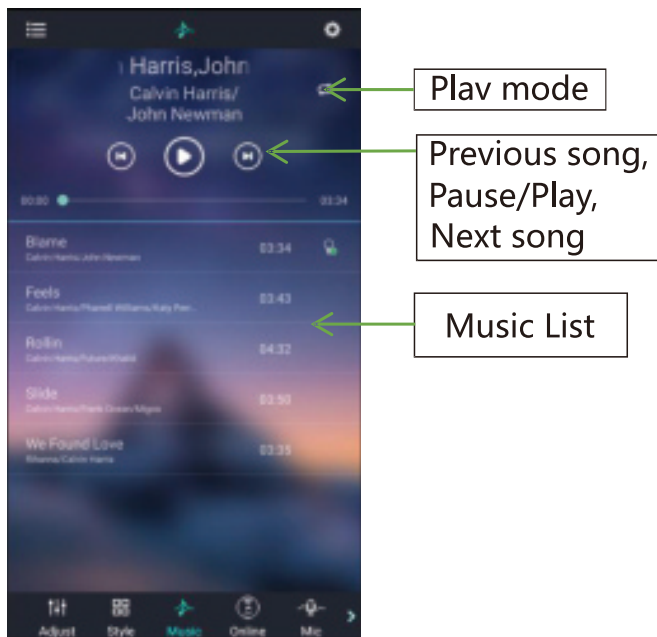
Harris,John
Calvin Harris/
John Newman

00:00 03:34

Blame
Calvin Harris/John Newman
03:34

Feels
Calvin Harris/Pharrell Williams/Katy Perr...
03:43

Rollin
Calvin Harris/Future/Khalid
04:32

Slide
Calvin Harris/Frank Ocean/Migos
03:50

We Found Love
Rihanna/Calvin Harris
03:35

Adjust Style Music Online Mic

Plav mode

Previous song, Pause/Play, Next song

Music List